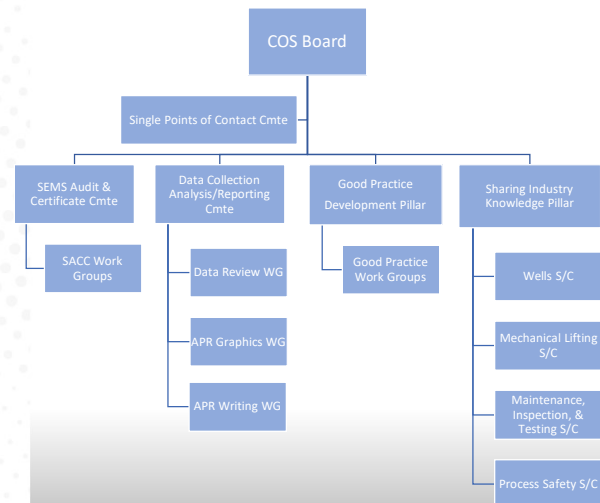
COS Board

Single Points of Contact Cmte

SEMS Audit & Certificate Cmte

SACC Work Groups

Data Collection Analysis/Reporting Cmte

Data Review WG

APR Graphics WG

APR Writing WG

Good Practice Development Pillar

Good Practice Work Groups

Sharing Industry Knowledge Pillar

Wells S/C

Mechanical Lifting S/C

Maintenance, Inspection, & Testing S/C

Process Safety S/C